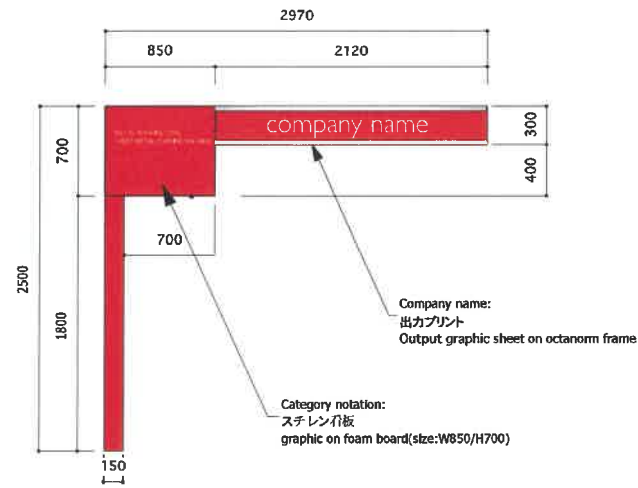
2970

850

2120

700

300

400

company name

700

2500

1800

150

Company name:
出力プリント
Output graphic sheet on octanorm frame

Category notation:
スチレン板
graphic on foam board(size:W850/H700)